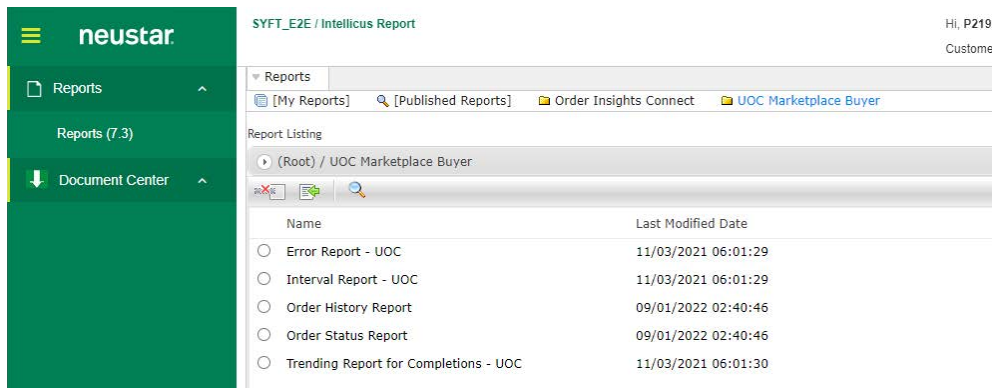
neustar.

Reports

Reports (7.3)

Document Center

SYFT_E2E / Intellicus Report

Hi, P219

Custome

Reports

[My Reports]  [Published Reports]  Order Insights Connect  UOC Marketplace Buyer

Report Listing

(Root) / UOC Marketplace Buyer

| Name | Last Modified Date |
|---|---|
| Error Report - UOC | 11/03/2021 06:01:29 |
| Interval Report - UOC | 11/03/2021 06:01:29 |
| Order History Report | 09/01/2022 02:40:46 |
| Order Status Report | 09/01/2022 02:40:46 |
| Trending Report for Completions - UOC | 11/03/2021 06:01:30 |